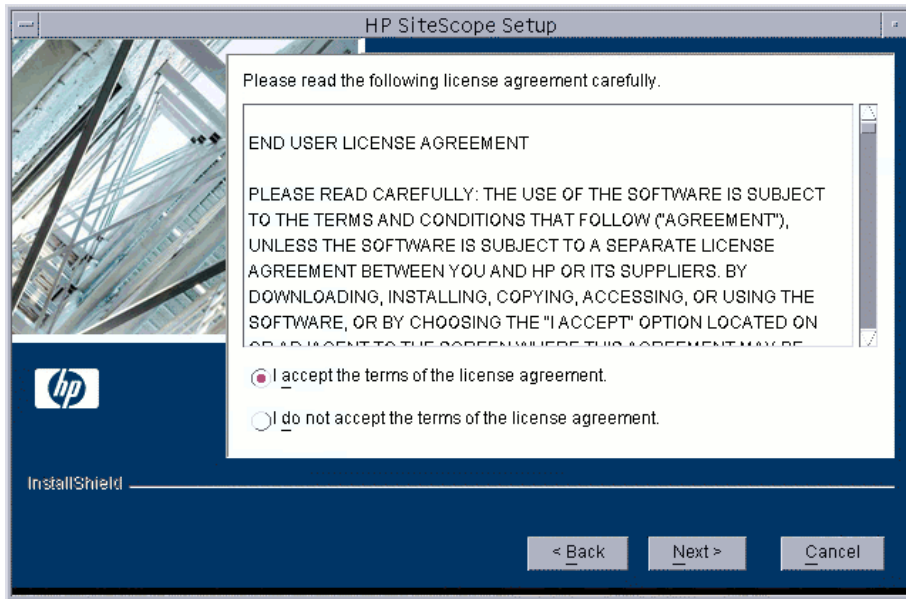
HP SiteScope Setup

Please read the following license agreement carefully.

END USER LICENSE AGREEMENT

PLEASE READ CAREFULLY: THE USE OF THE SOFTWARE IS SUBJECT TO THE TERMS AND CONDITIONS THAT FOLLOW ("AGREEMENT"), UNLESS THE SOFTWARE IS SUBJECT TO A SEPARATE LICENSE AGREEMENT BETWEEN YOU AND HP OR ITS SUPPLIERS. BY DOWNLOADING, INSTALLING, COPYING, ACCESSING, OR USING THE SOFTWARE, OR BY CHOOSING THE "I ACCEPT" OPTION LOCATED ON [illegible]

hp

I accept the terms of the license agreement.

I do not accept the terms of the license agreement.

InstallShield

< Back

Next >

Cancel